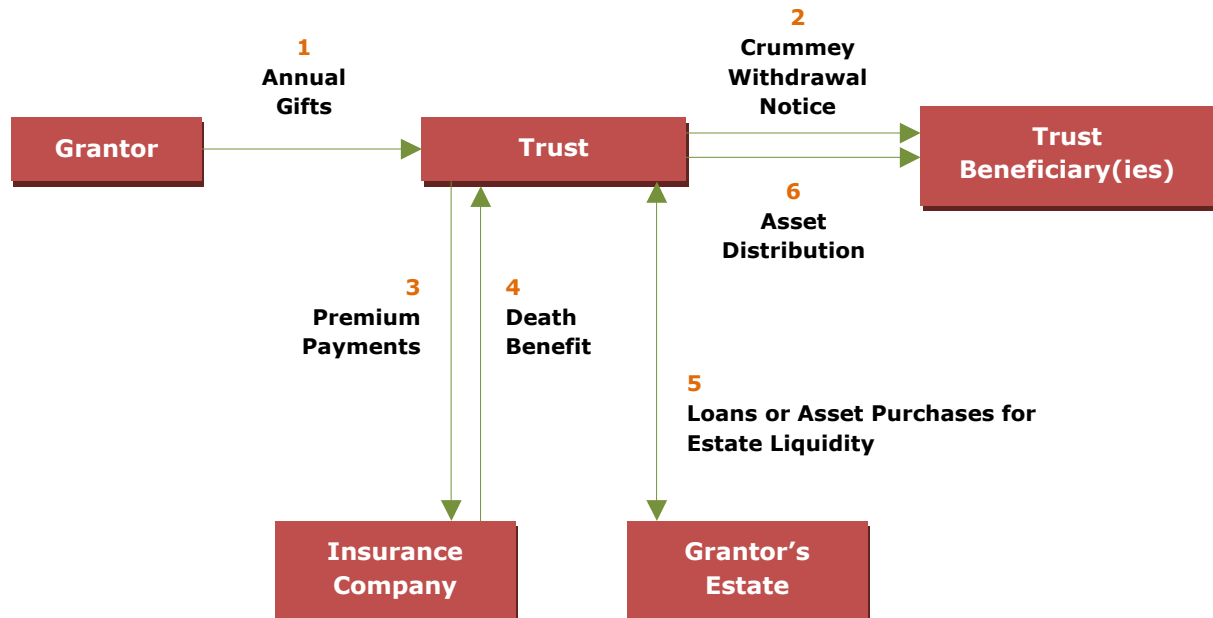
Grantor

1
Annual Gifts

Trust

2
Crummey Withdrawal Notice

Trust Beneficiary(ies)

6
Asset Distribution

3
Premium Payments

4
Death Benefit

5
Loans or Asset Purchases for Estate Liquidity

Insurance Company

Grantor’s Estate